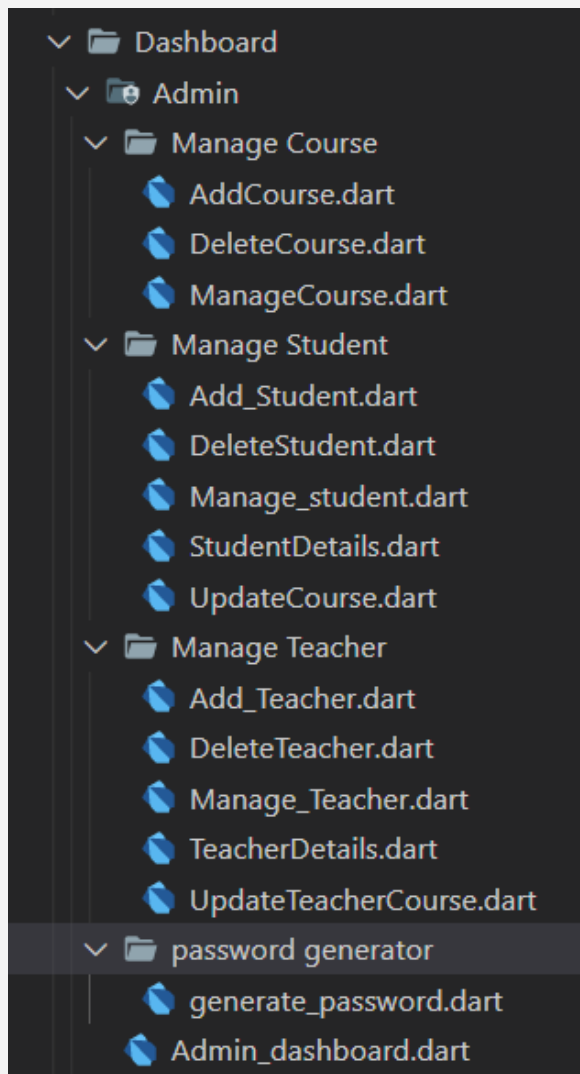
Dashboard
Admin
Manage Course
AddCourse.dart
DeleteCourse.dart
ManageCourse.dart
Manage Student
Add_Student.dart
DeleteStudent.dart
Manage_student.dart
StudentDetails.dart
UpdateCourse.dart
Manage Teacher
Add_Teacher.dart
DeleteTeacher.dart
Manage_Teacher.dart
TeacherDetails.dart
UpdateTeacherCourse.dart
password generator
generate_password.dart
Admin_dashboard.dart